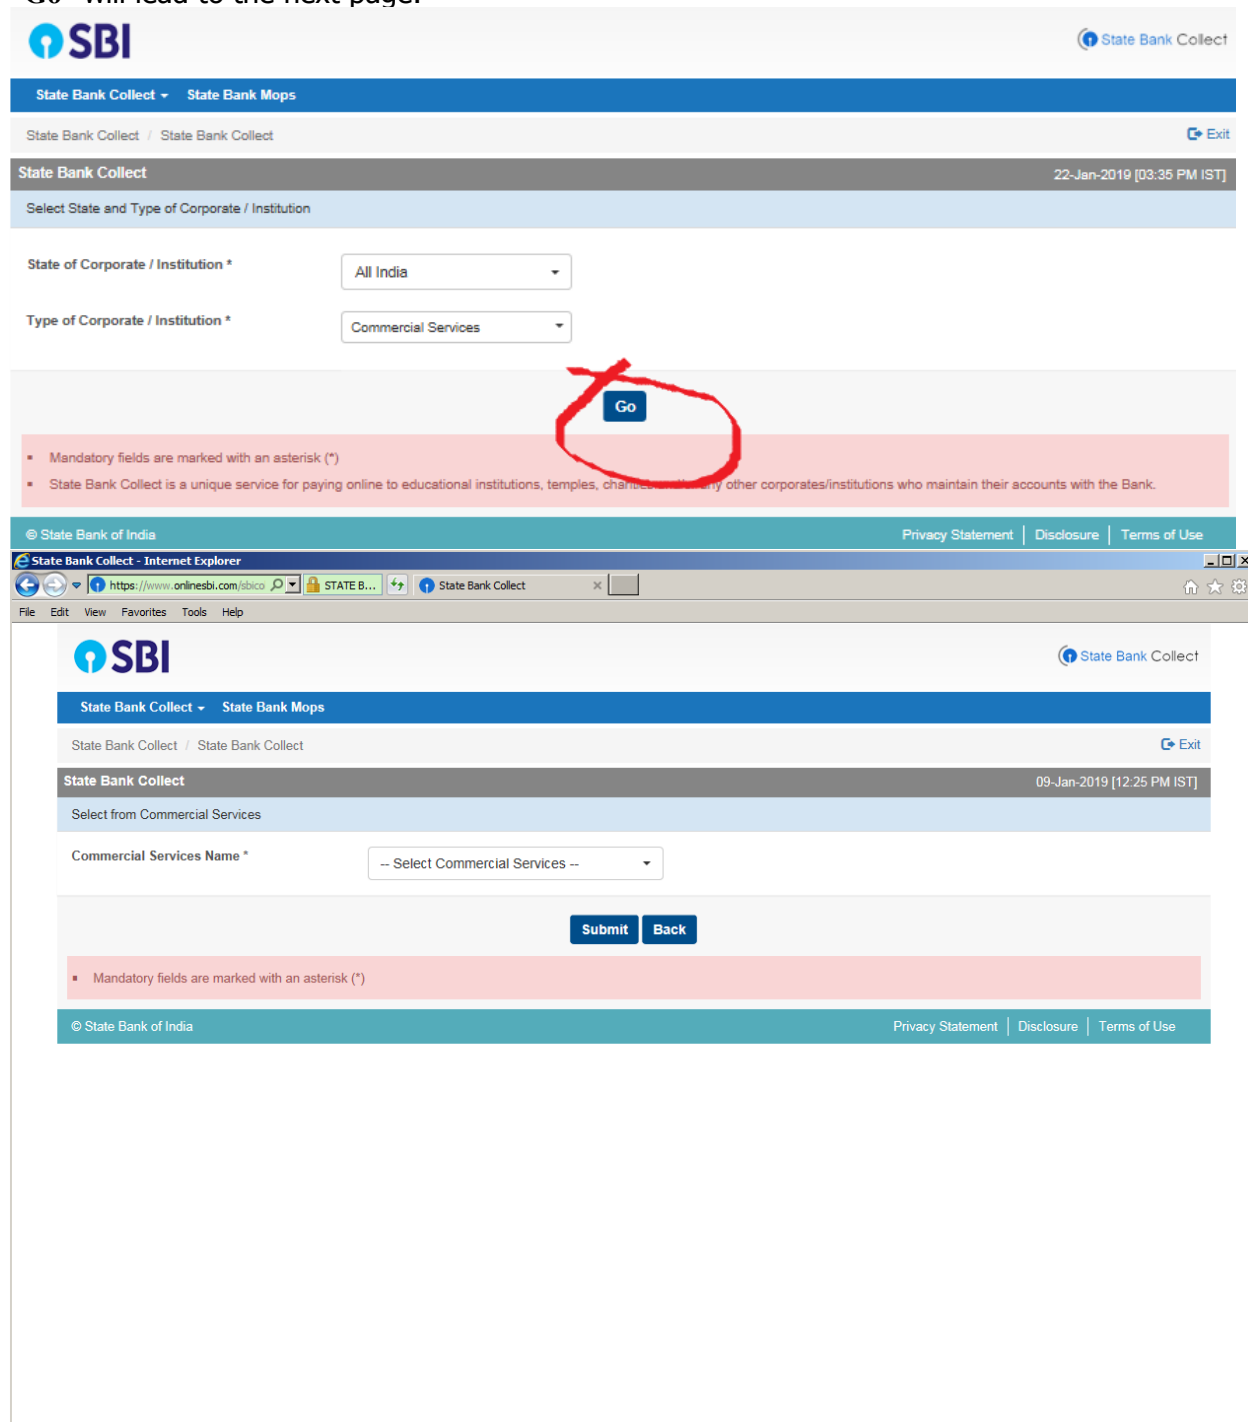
SBI

State Bank Collect

State Bank Collect ▾ State Bank Mops

State Bank Collect / State Bank Collect

Exit

State Bank Collect 22-Jan-2019 [03:35 PM IST]

Select State and Type of Corporate / Institution

State of Corporate / Institution * All India

Type of Corporate / Institution * Commercial Services

Go

- Mandatory fields are marked with an asterisk (*)
- State Bank Collect is a unique service for paying online to educational institutions, temples, chari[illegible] any other corporates/institutions who maintain their accounts with the Bank.

© State Bank of India Privacy Statement | Disclosure | Terms of Use

State Bank Collect - Internet Explorer

https://www.onlinesbi.com/sbico STATE B... State Bank Collect

File Edit View Favorites Tools Help

SBI

State Bank Collect

State Bank Collect ▾ State Bank Mops

State Bank Collect / State Bank Collect

Exit

State Bank Collect 09-Jan-2019 [12:25 PM IST]

Select from Commercial Services

Commercial Services Name * -- Select Commercial Services --

Submit Back

- Mandatory fields are marked with an asterisk (*)

© State Bank of India Privacy Statement | Disclosure | Terms of Use